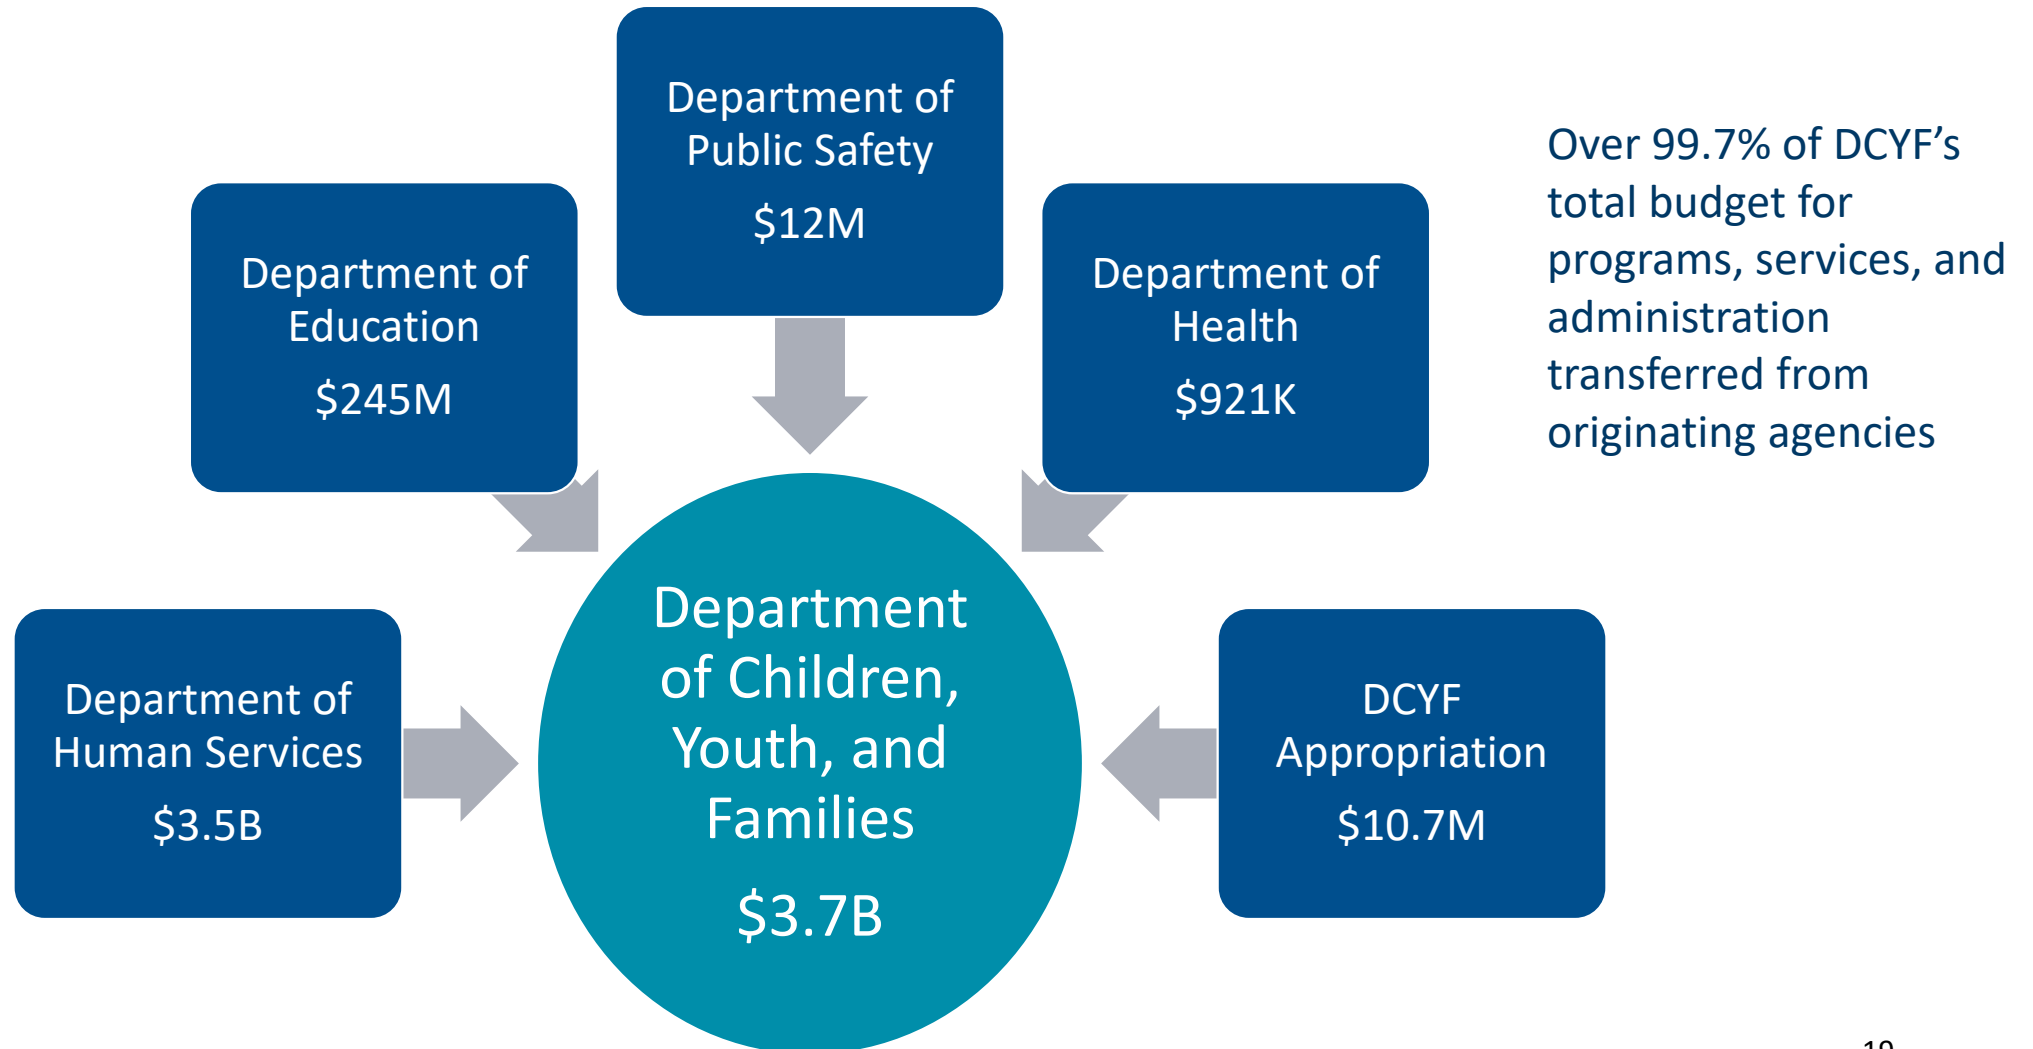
Department of Public Safety
$12M

Department of Education
$245M

Department of Health
$921K

Over 99.7% of DCYF’s total budget for programs, services, and administration transferred from originating agencies

Department of Human Services
$3.5B

Department of Children, Youth, and Families
$3.7B

DCYF Appropriation
$10.7M

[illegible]